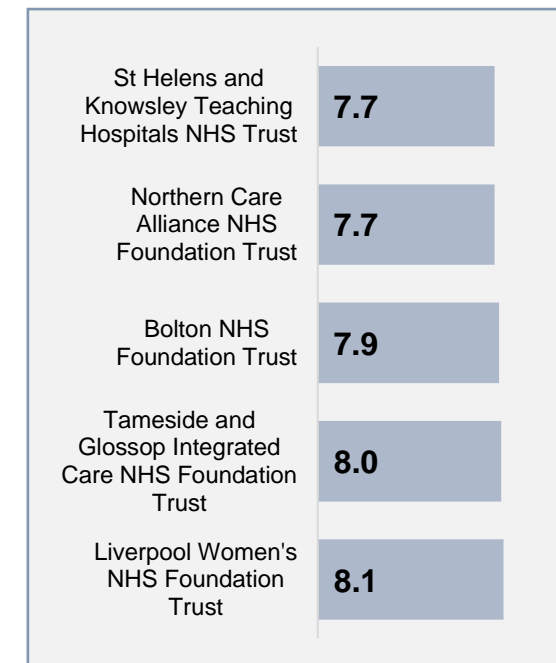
St Helens and Knowsley Teaching Hospitals NHS Trust
7.7

Northern Care Alliance NHS Foundation Trust
7.7

Bolton NHS Foundation Trust
7.9

Tameside and Glossop Integrated Care NHS Foundation Trust
8.0

Liverpool Women's NHS Foundation Trust
8.1